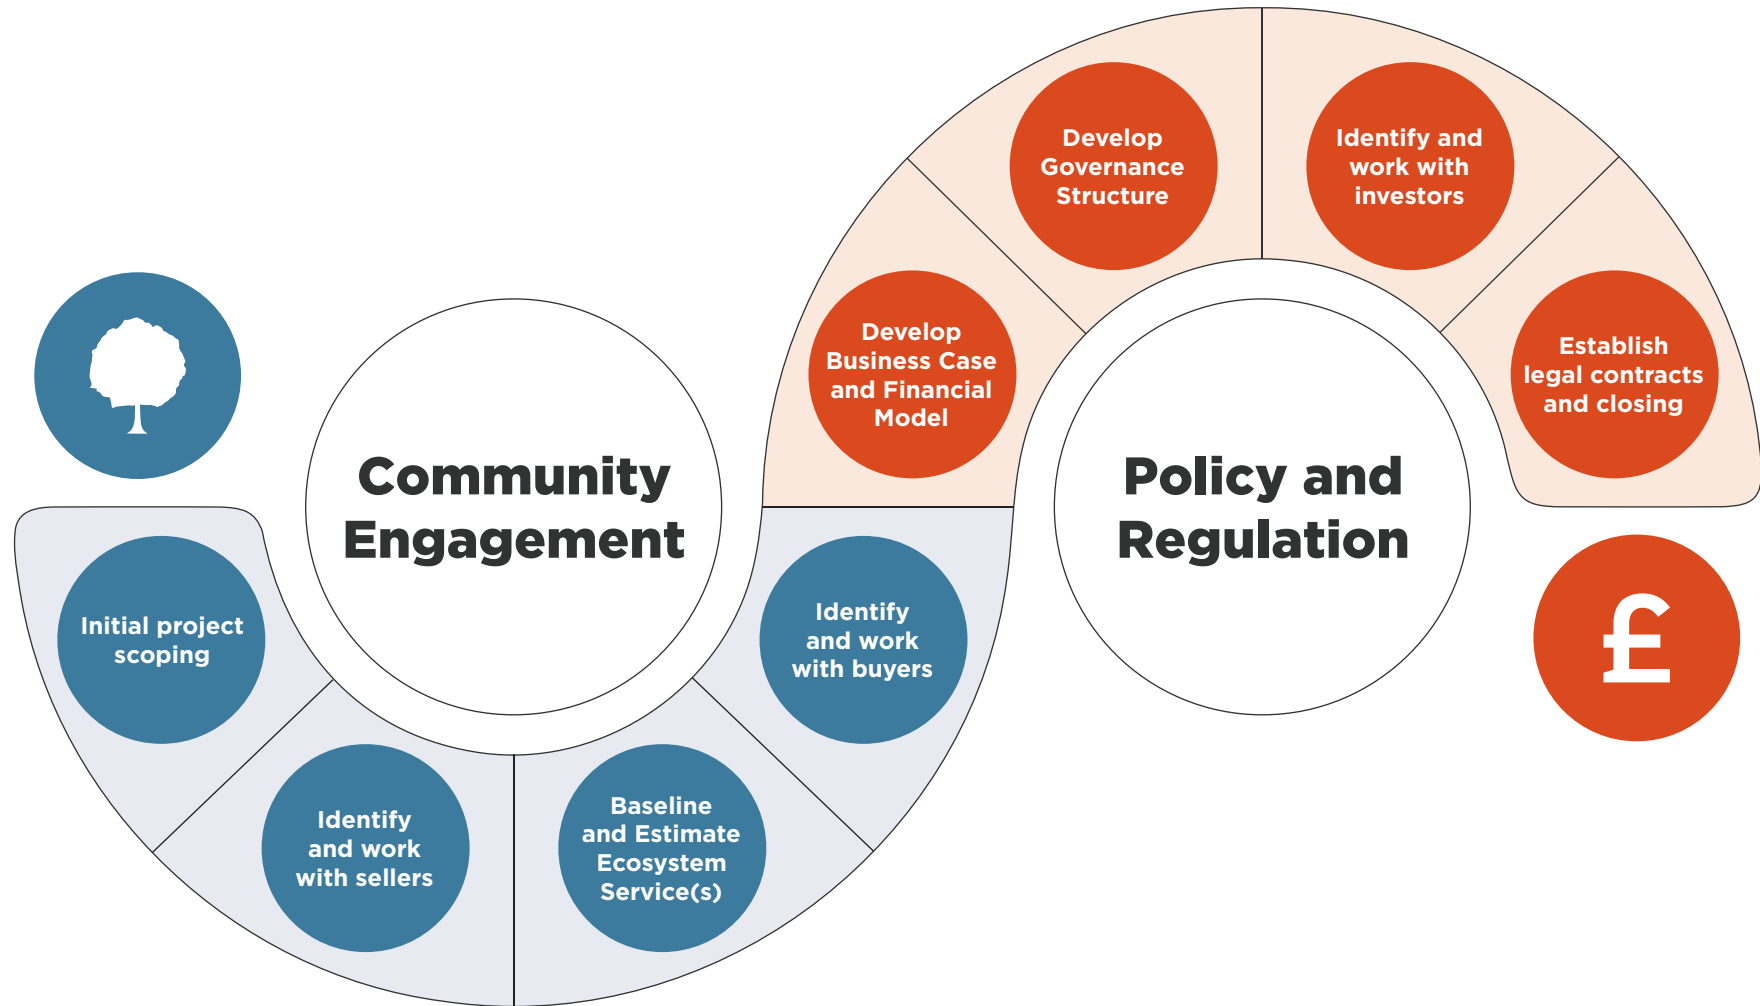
Community Engagement

Initial project scoping

Identify and work with sellers

Baseline and Estimate Ecosystem Service(s)

Identify and work with buyers

Develop Business Case and Financial Model

Develop Governance Structure

Identify and work with investors

Establish legal contracts and closing

Policy and Regulation

£